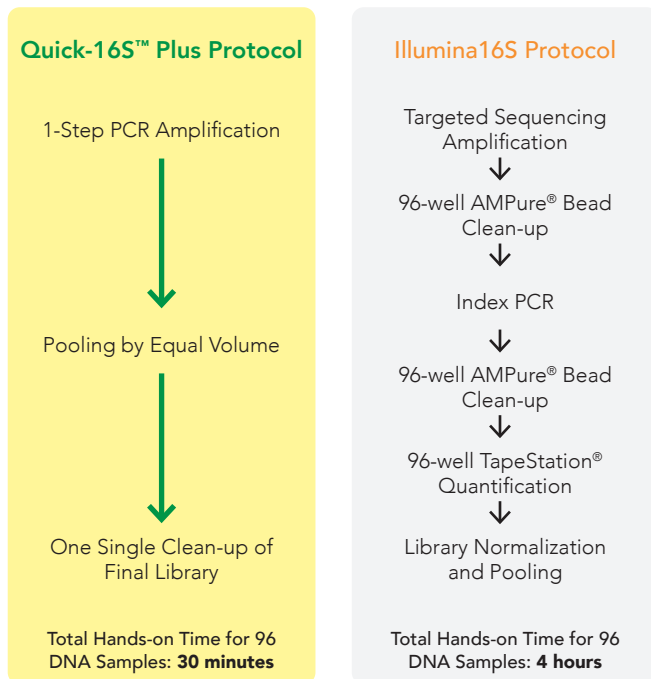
Quick-16S™ Plus Protocol

1-Step PCR Amplification

Pooling by Equal Volume

One Single Clean-up of Final Library

Total Hands-on Time for 96 DNA Samples: **30 minutes**

Illumina16S Protocol

Targeted Sequencing Amplification

96-well AMPure® Bead Clean-up

Index PCR

96-well AMPure® Bead Clean-up

96-well TapeStation® Quantification

Library Normalization and Pooling

Total Hands-on Time for 96 DNA Samples: **4 hours**